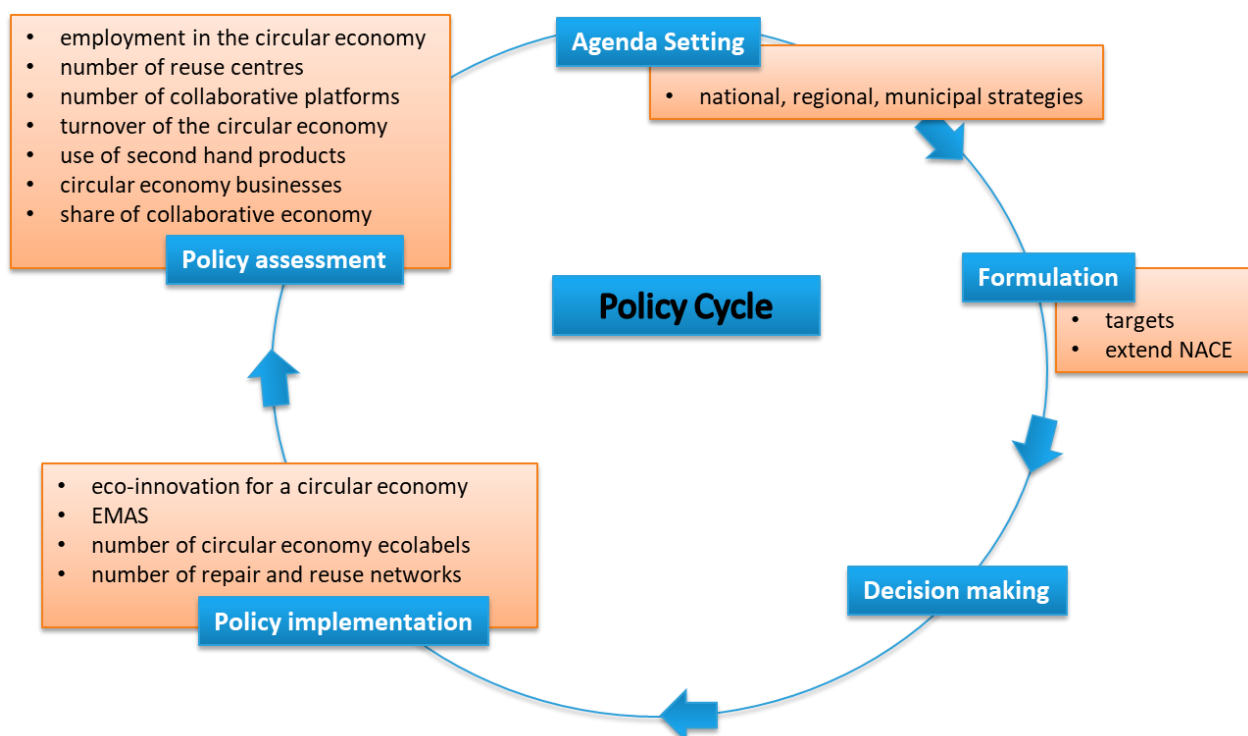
Agenda Setting

- national, regional, municipal strategies

Formulation

- targets
- extend NACE

Decision making

Policy implementation

- eco-innovation for a circular economy
- EMAS
- number of circular economy ecolabels
- number of repair and reuse networks

Policy assessment

- employment in the circular economy
- number of reuse centres
- number of collaborative platforms
- turnover of the circular economy
- use of second hand products
- circular economy businesses
- share of collaborative economy

Policy Cycle